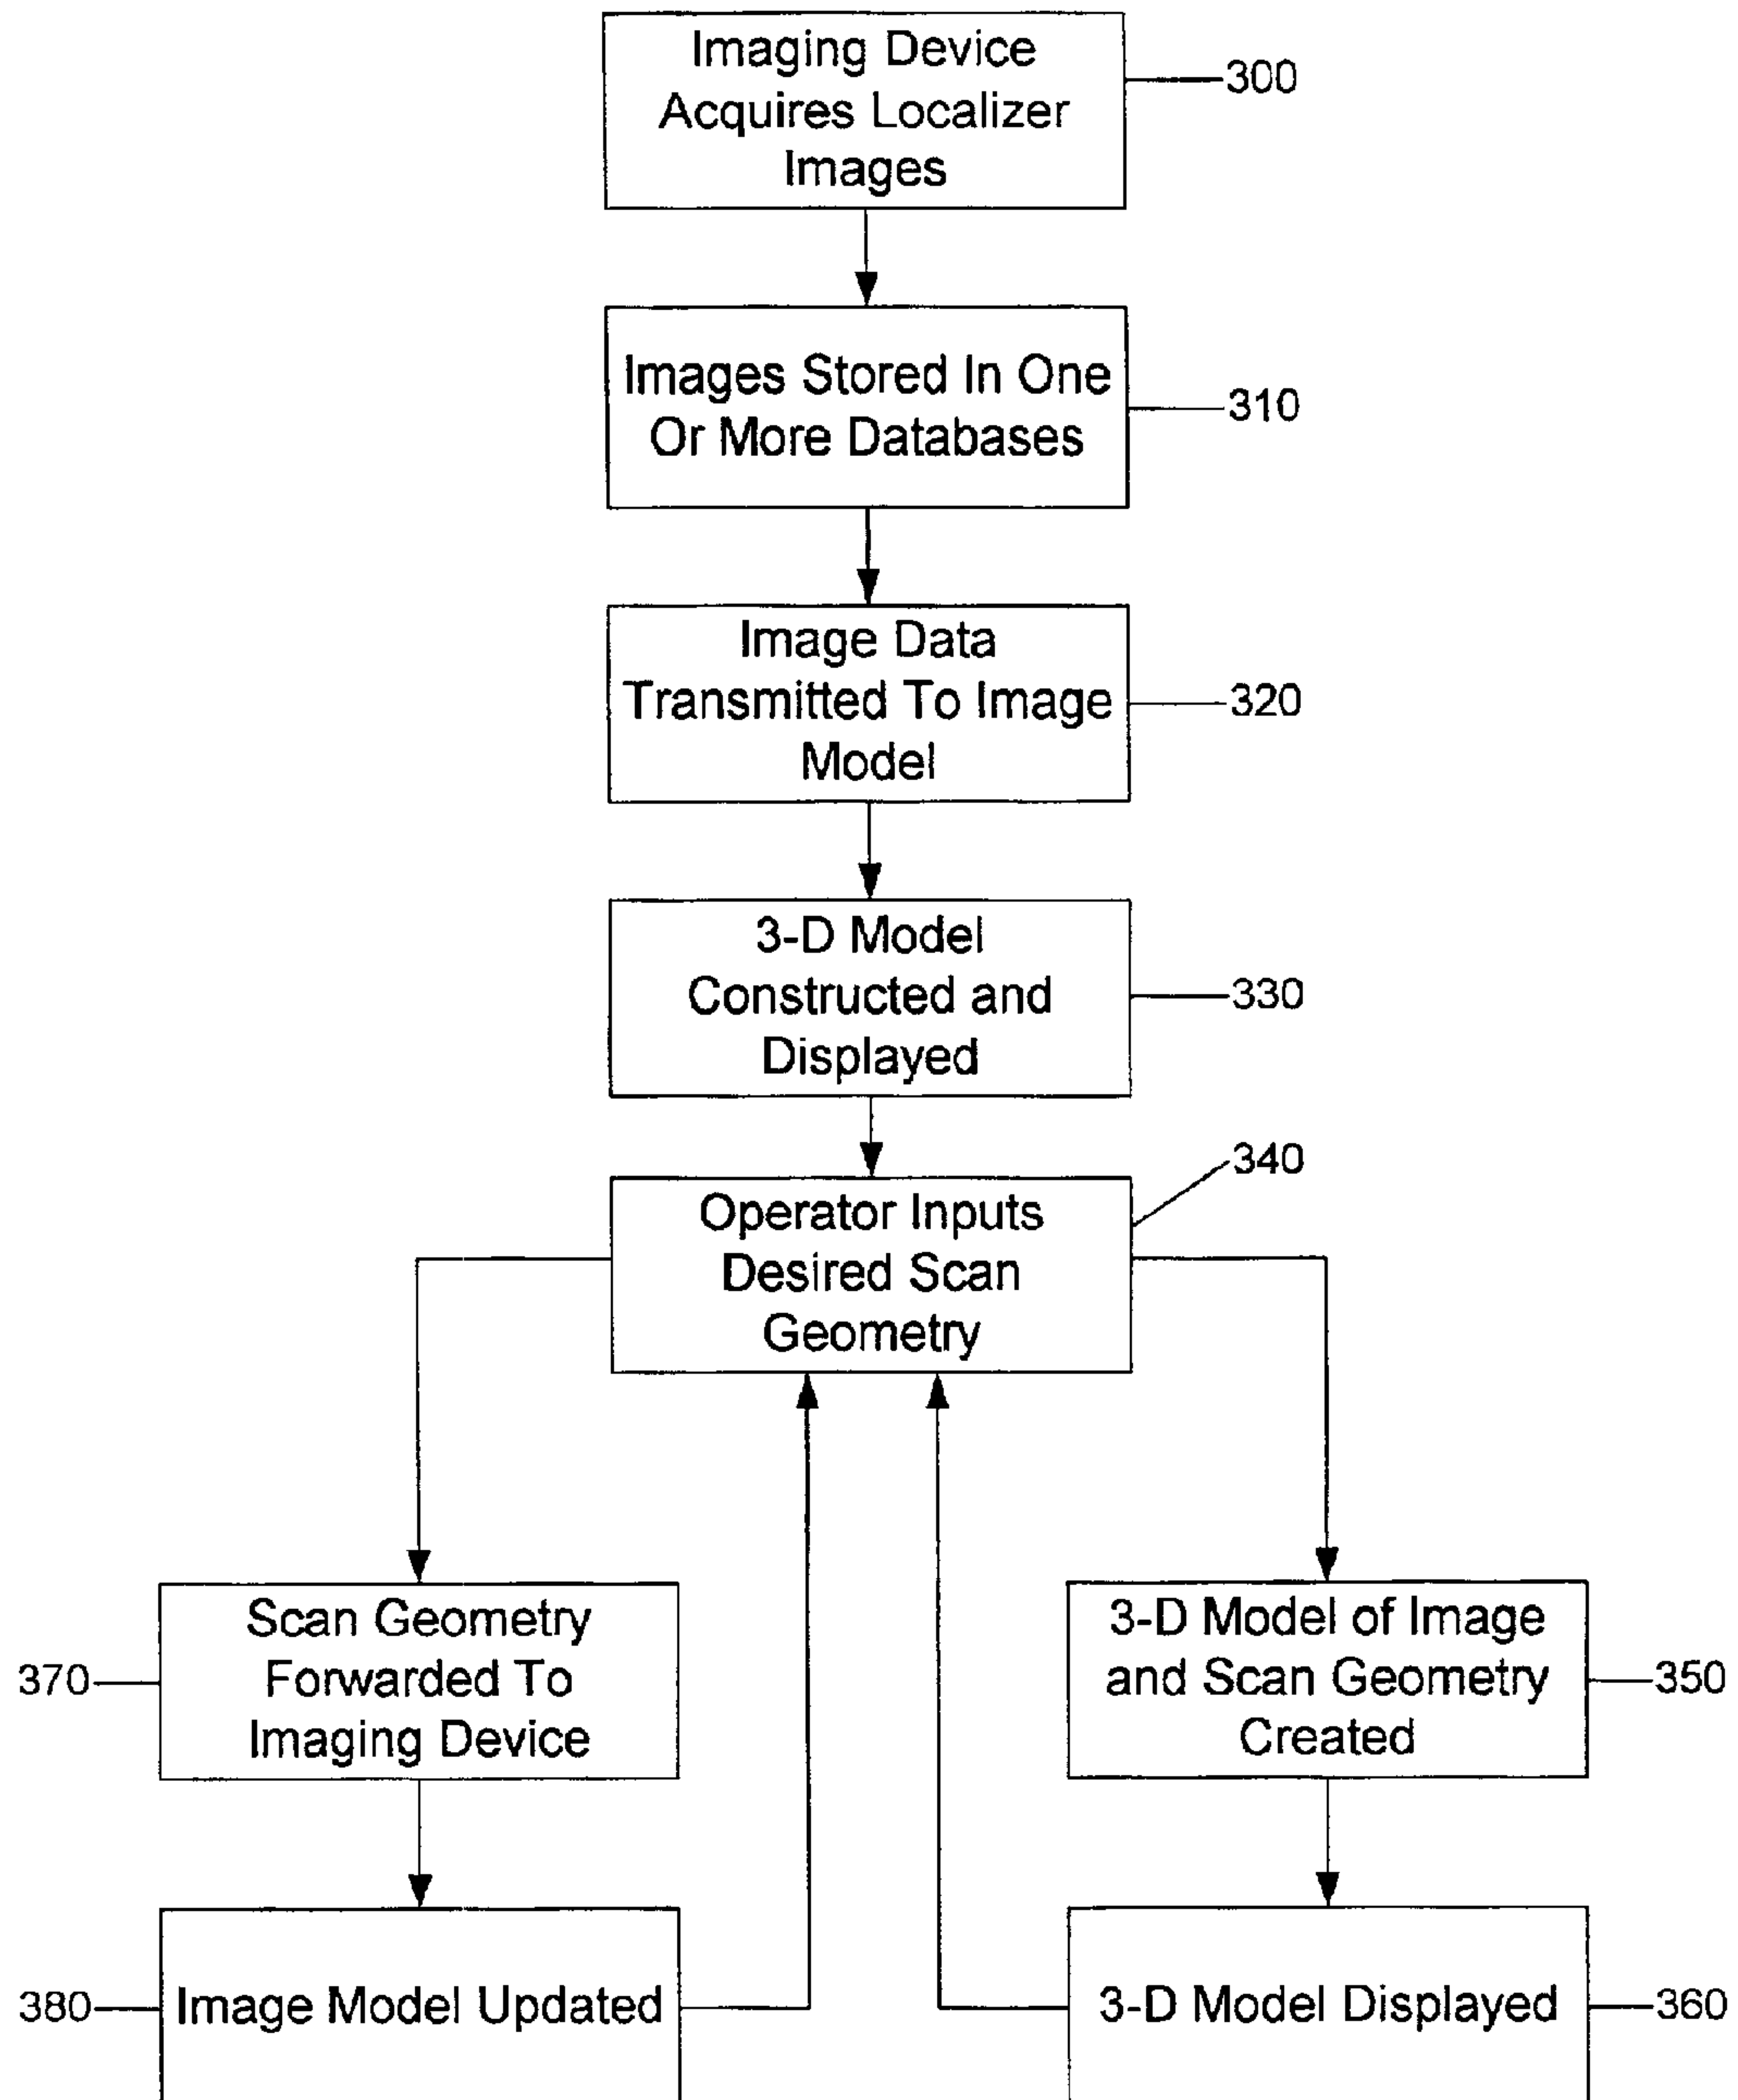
Imaging Device Acquires Localizer Images

300

Images Stored In One Or More Databases

310

Image Data Transmitted To Image Model

320

3-D Model Constructed and Displayed

330

340

Operator Inputs Desired Scan Geometry

370

Scan Geometry Forwarded To Imaging Device

3-D Model of Image and Scan Geometry Created

350

380

Image Model Updated

3-D Model Displayed

360